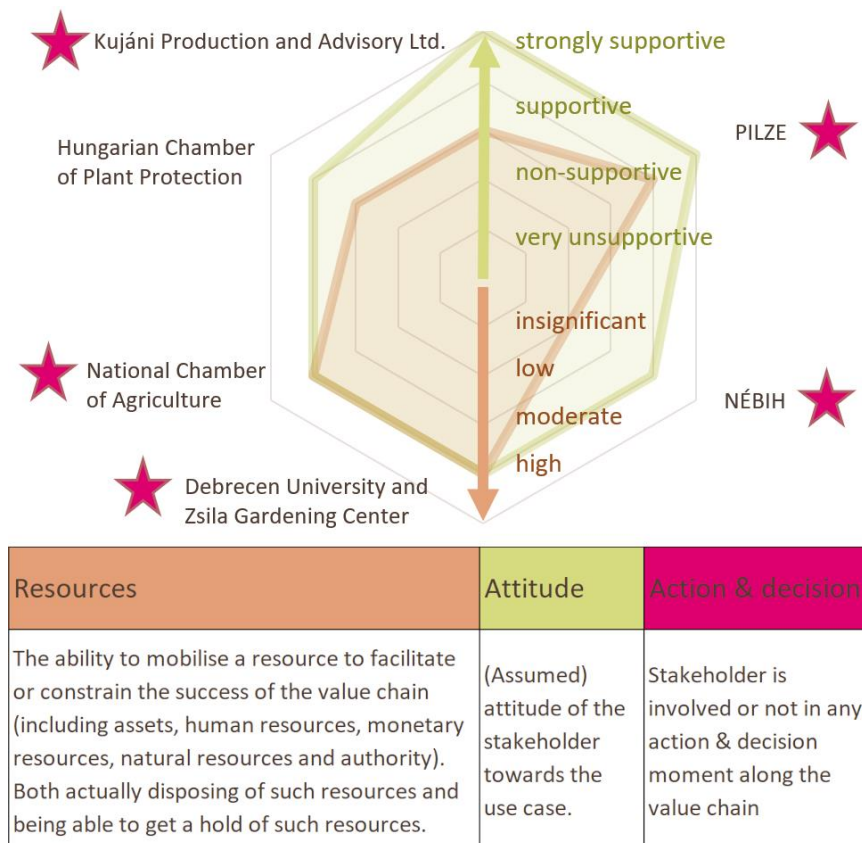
Kujáni Production and Advisory Ltd.

strongly supportive

supportive

non-supportive

very unsupportive

PILZE

Hungarian Chamber of Plant Protection

insignificant

low

moderate

high

National Chamber of Agriculture

NÉBIH

Debrecen University and Zsila Gardening Center

| Resources | Attitude | Action & decision |
|---|---|---|
| The ability to mobilise a resource to facilitate or constrain the success of the value chain (including assets, human resources, monetary resources, natural resources and authority). Both actually disposing of such resources and being able to get a hold of such resources. | (Assumed) attitude of the stakeholder towards the use case. | Stakeholder is involved or not in any action & decision moment along the value chain |